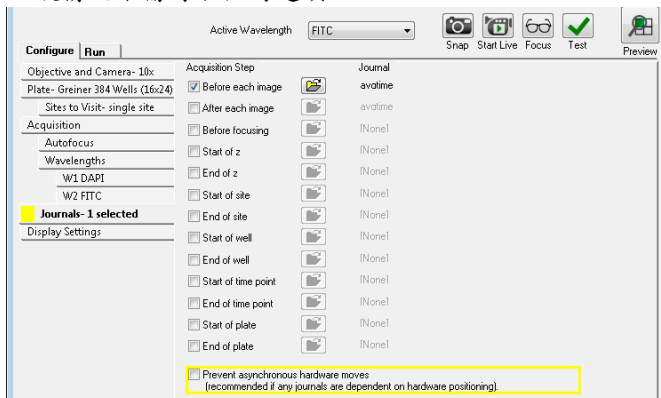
Active Wavelength FITC

Snap Start Live Focus Test Preview

Configure Run

Objective and Camera- 10x
Plate- Greiner 384 Wells (16x24)
Sites to Visit- single site
Acquisition
Autofocus
Wavelengths
W1 DAPI
W2 FITC
Journals- 1 selected
Display Settings

| Acquisition Step | Journal |
|---|---|
| Before each image | avatime |
| After each image | avatime |
| Before focusing | [None] |
| Start of z | [None] |
| End of z | [None] |
| Start of site | [None] |
| End of site | [None] |
| Start of well | [None] |
| End of well | [None] |
| Start of time point | [None] |
| End of time point | [None] |
| Start of plate | [None] |
| End of plate | [None] |

Prevent asynchronous hardware moves
(recommended if any journals are dependent on hardware positioning).